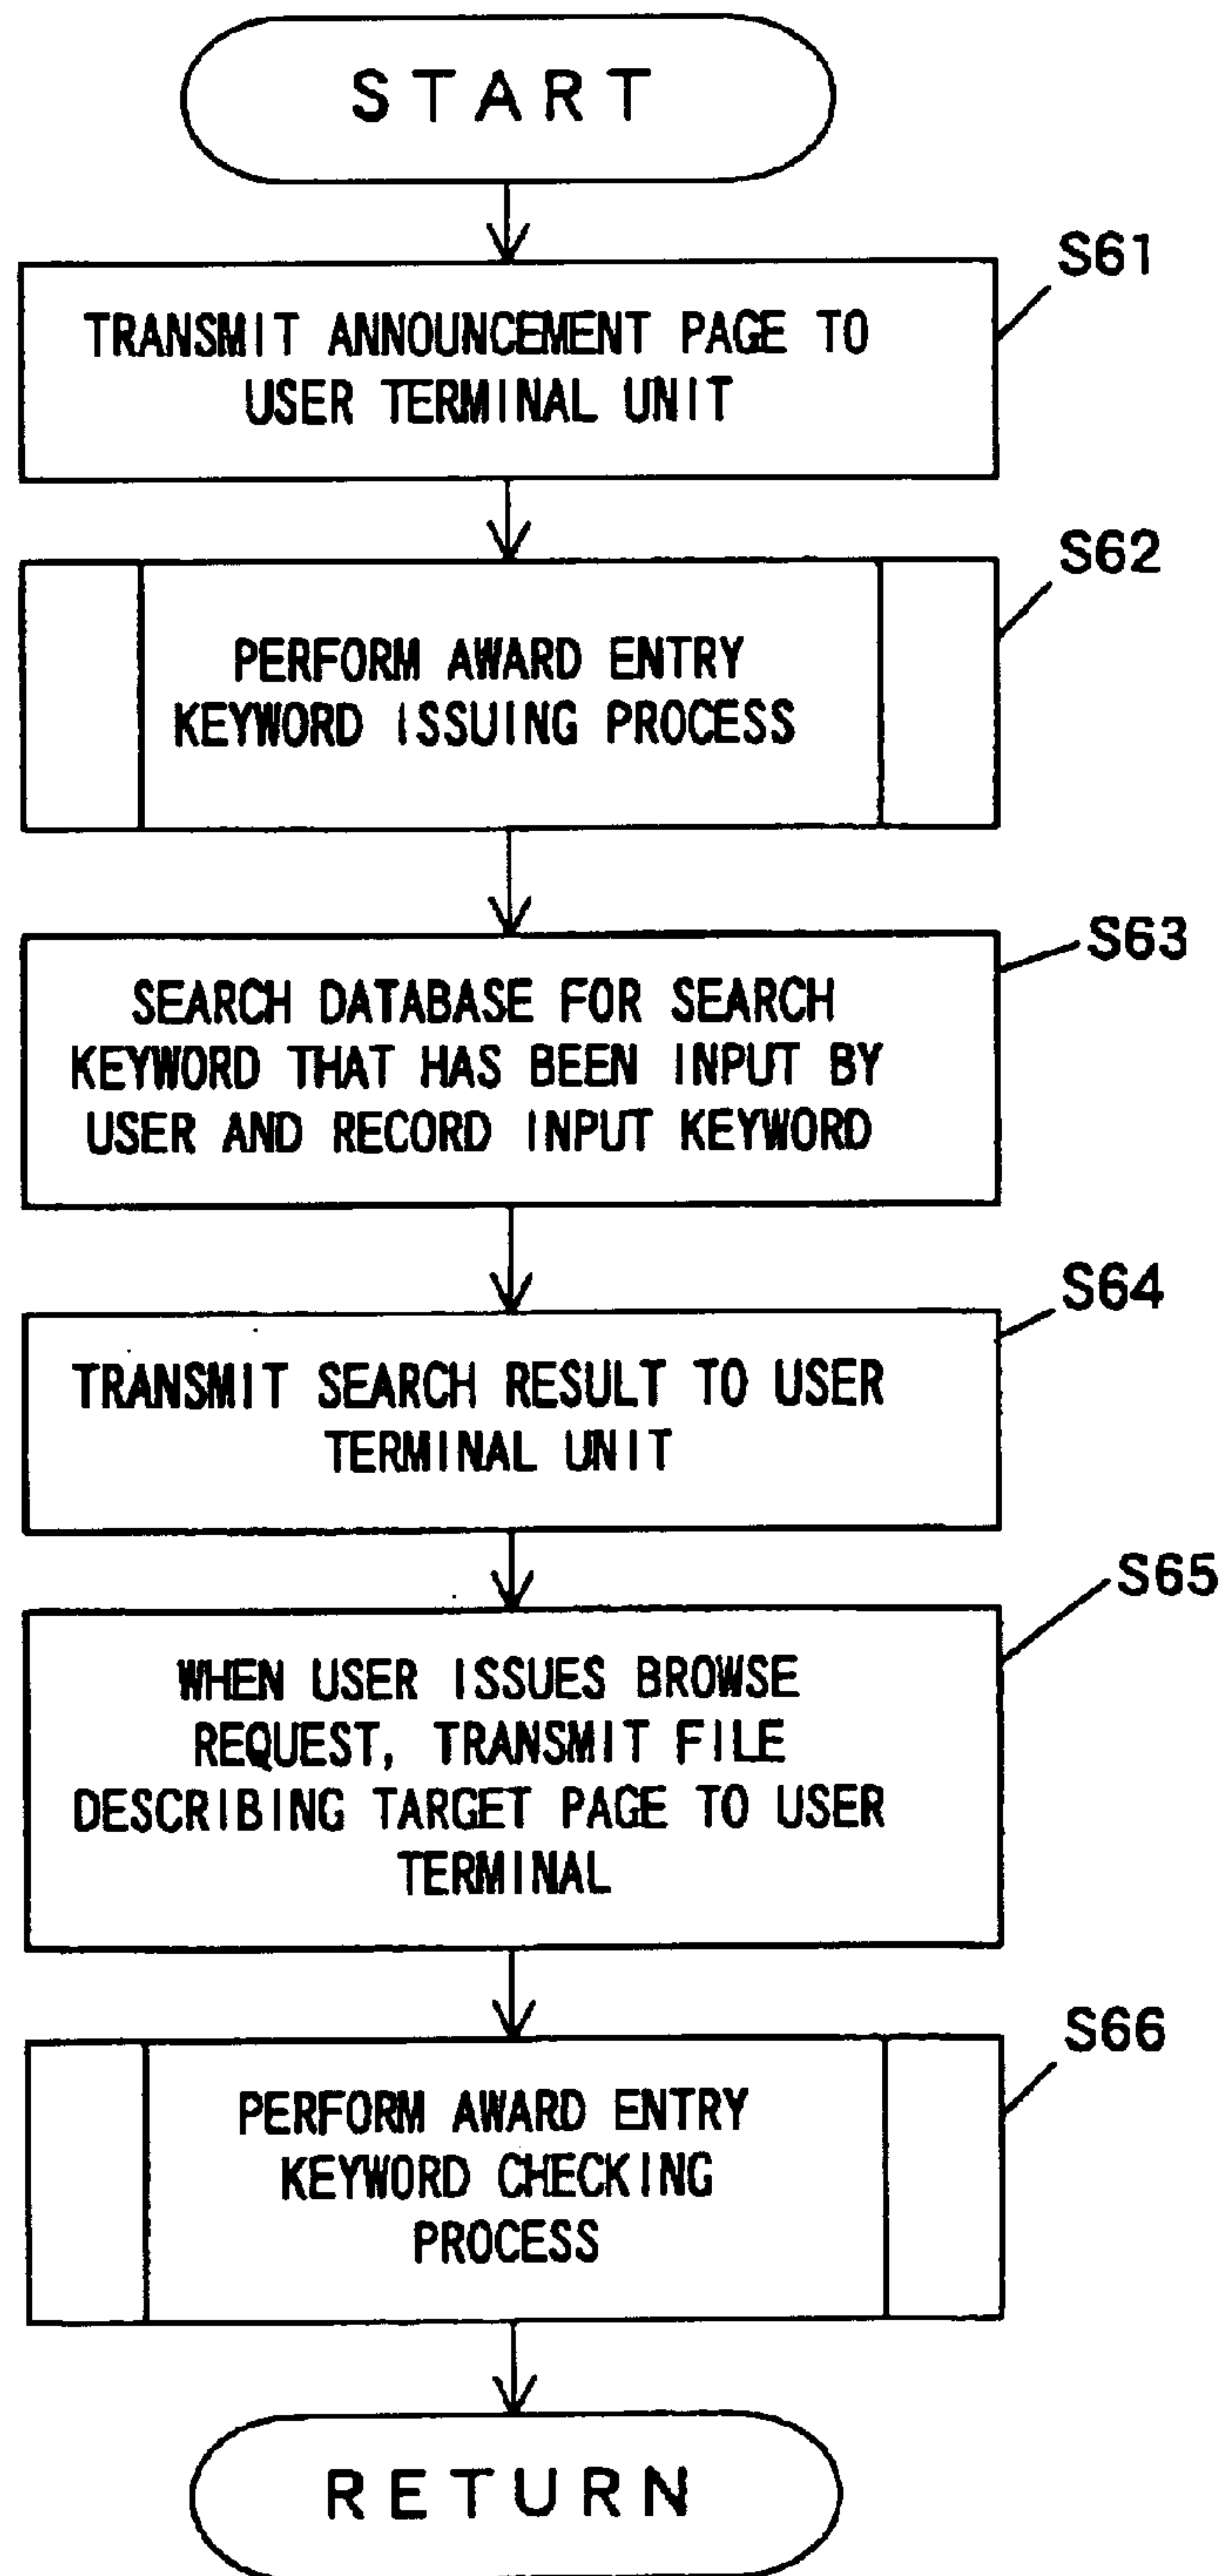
START

S61

TRANSMIT ANNOUNCEMENT PAGE TO USER TERMINAL UNIT

S62

PERFORM AWARD ENTRY KEYWORD ISSUING PROCESS

S63

SEARCH DATABASE FOR SEARCH KEYWORD THAT HAS BEEN INPUT BY USER AND RECORD INPUT KEYWORD

S64

TRANSMIT SEARCH RESULT TO USER TERMINAL UNIT

S65

WHEN USER ISSUES BROWSE REQUEST, TRANSMIT FILE DESCRIBING TARGET PAGE TO USER TERMINAL

S66

PERFORM AWARD ENTRY KEYWORD CHECKING PROCESS

RETURN